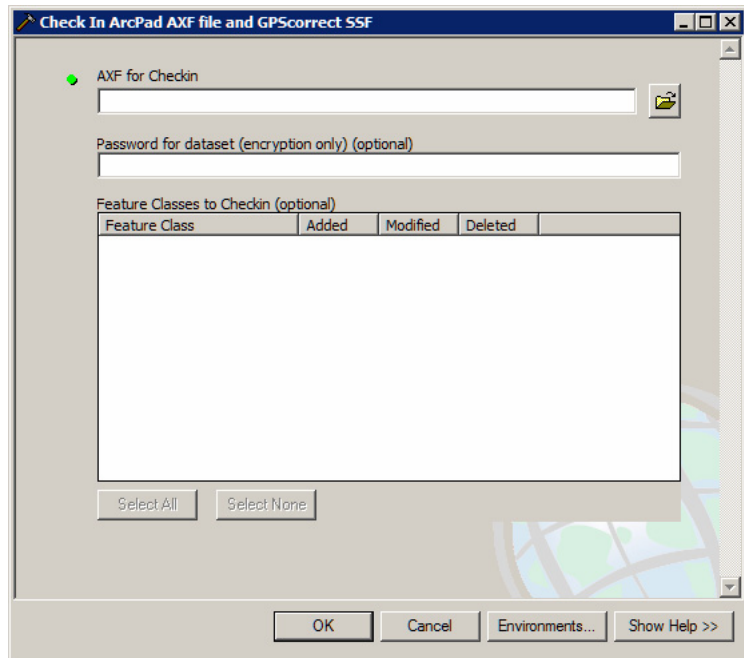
Check In ArcPad AXF file and GPScorrect SSF

AXF for Checkin

Password for dataset (encryption only) (optional)

Feature Classes to Checkin (optional)

| Feature Class | Added | Modified | Deleted |
|---|---|---|---|

Select All Select None

OK Cancel Environments... Show Help >>